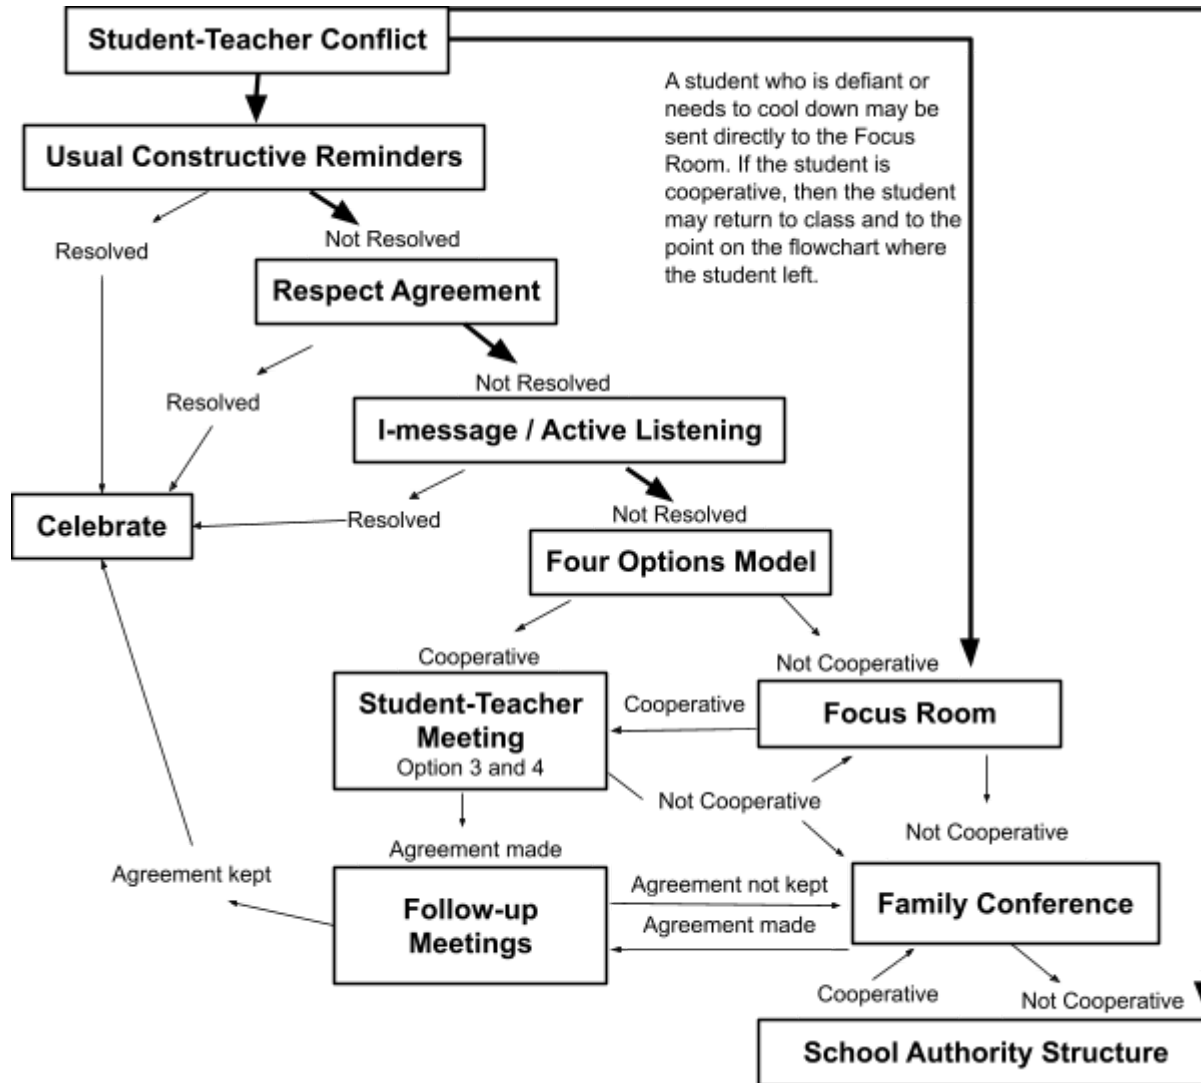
Student-Teacher Conflict

A student who is defiant or needs to cool down may be sent directly to the Focus Room. If the student is cooperative, then the student may return to class and to the point on the flowchart where the student left.

Usual Constructive Reminders

Resolved

Not Resolved

Respect Agreement

Resolved

Not Resolved

I-message / Active Listening

Celebrate

Resolved

Not Resolved

Four Options Model

Cooperative

Not Cooperative

Student-Teacher Meeting
Option 3 and 4

Cooperative

Focus Room

Not Cooperative

Not Cooperative

Agreement made

Agreement kept

Follow-up Meetings

Agreement not kept

Agreement made

Family Conference

Cooperative

Not Cooperative

School Authority Structure